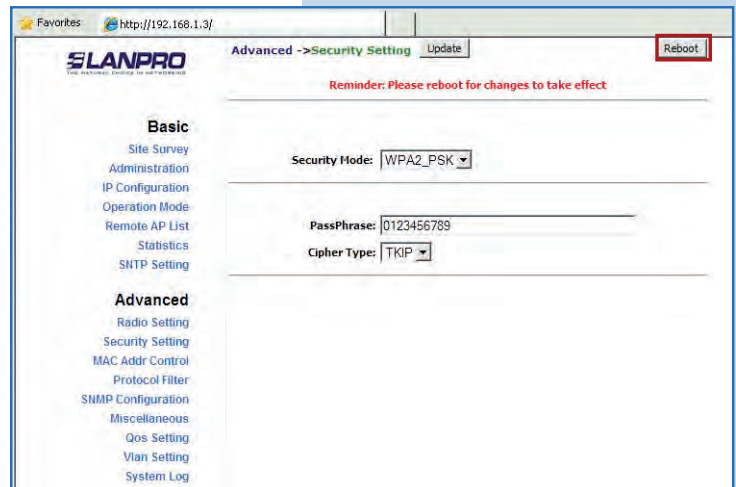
Favorites http://192.168.1.3/

LANPRO
THE NATURAL CHOICE IN NETWORKING

Advanced ->Security Setting Update

Reboot

Reminder: Please reboot for changes to take effect

Basic
Site Survey
Administration
IP Configuration
Operation Mode
Remote AP List
Statistics
SNTP Setting

Advanced
Radio Setting
Security Setting
MAC Addr Control
Protocol Filter
SNMP Configuration
Miscellaneous
Qos Setting
Vlan Setting
System Log

Security Mode: WPA2_PSK

PassPhrase: 0123456789
Cipher Type: TKIP